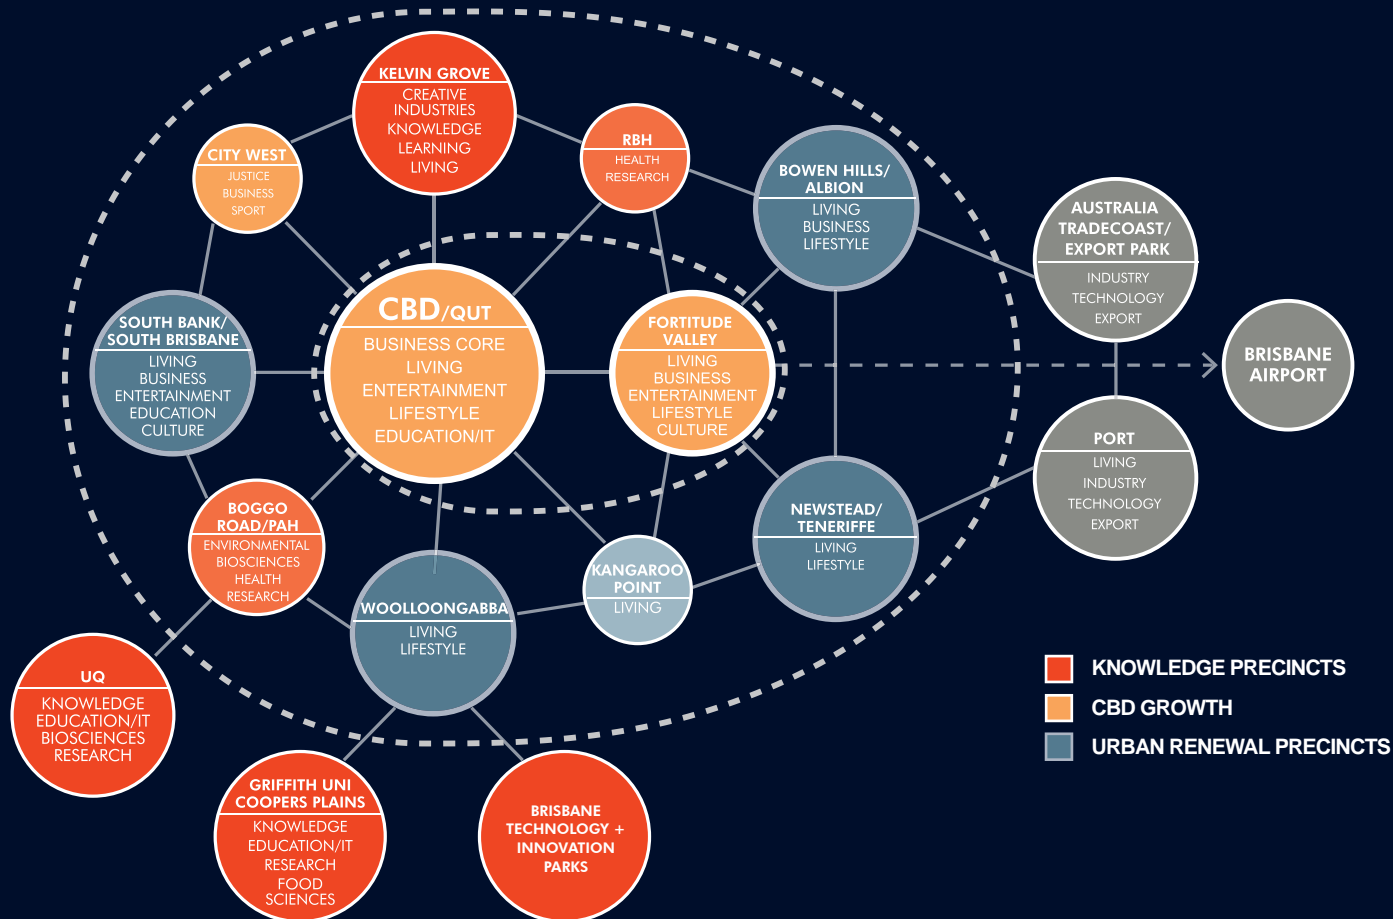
KELVIN GROVE
CREATIVE INDUSTRIES
KNOWLEDGE
LEARNING
LIVING

CITY WEST
JUSTICE
BUSINESS
SPORT

RBH
HEALTH
RESEARCH

BOWEN HILLS/ ALBION
LIVING
BUSINESS
LIFESTYLE

AUSTRALIA TRADECOAST/ EXPORT PARK
INDUSTRY
TECHNOLOGY
EXPORT

SOUTH BANK/ SOUTH BRISBANE
LIVING
BUSINESS
ENTERTAINMENT
EDUCATION
CULTURE

CBD/QUT
BUSINESS CORE
LIVING
ENTERTAINMENT
LIFESTYLE
EDUCATION/IT

FORTITUDE VALLEY
LIVING
BUSINESS
ENTERTAINMENT
LIFESTYLE
CULTURE

BRISBANE AIRPORT

PORT
LIVING
INDUSTRY
TECHNOLOGY
EXPORT

BOGGO ROAD/PAH
ENVIRONMENTAL
BIOSCIENCES
HEALTH
RESEARCH

NEWSTEAD/ TENERIFFE
LIVING
LIFESTYLE

KANGAROO POINT
LIVING

WOOLLOONGABBA
LIVING
LIFESTYLE

UQ
KNOWLEDGE
EDUCATION/IT
BIOSCIENCES
RESEARCH

GRIFFITH UNI COOPERS PLAINS
KNOWLEDGE
EDUCATION/IT
RESEARCH
FOOD SCIENCES

BRISBANE TECHNOLOGY + INNOVATION PARKS

KNOWLEDGE PRECINCTS
CBD GROWTH
URBAN RENEWAL PRECINCTS